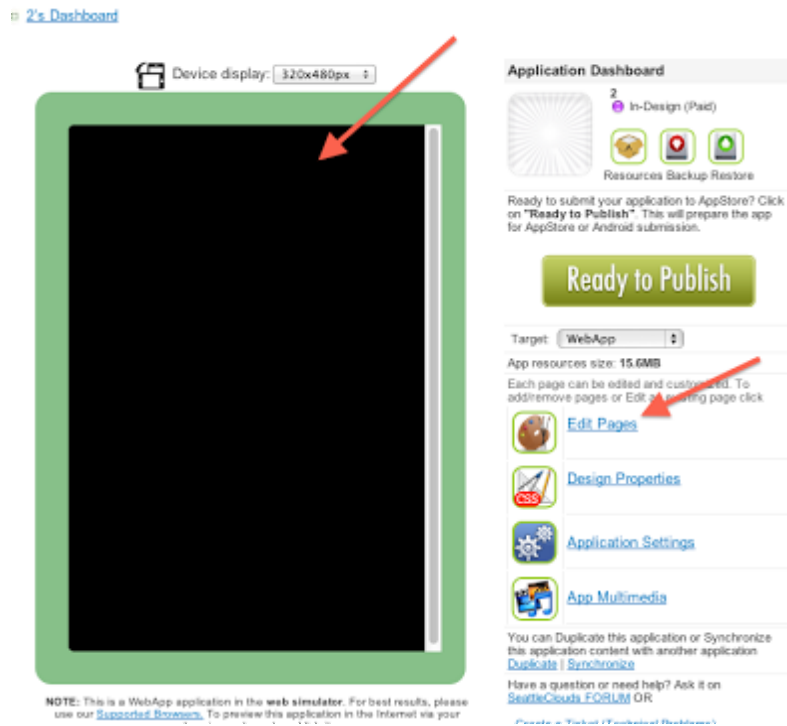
2's Dashboard

Device display: 320x480px

Application Dashboard

2
In-Design (Paid)

Resources Backup Restore

Ready to submit your application to AppStore? Click on "Ready to Publish". This will prepare the app for AppStore or Android submission.

Ready to Publish

Target: WebApp

App resources size: 15.6MB

Each page can be edited and customized. To add/remove pages or Edit an existing page click

Edit Pages

CSS

Design Properties

Application Settings

App Multimedia

You can Duplicate this application or Synchronize this application content with another application
Duplicate | Synchronize

Have a question or need help? Ask it on SeattleClouds FORUM OR

Create a Ticket (Technical Problems)

NOTE: This is a WebApp application in the web simulator. For best results, please use our Supported Browsers. To preview this application in the Internet via your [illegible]